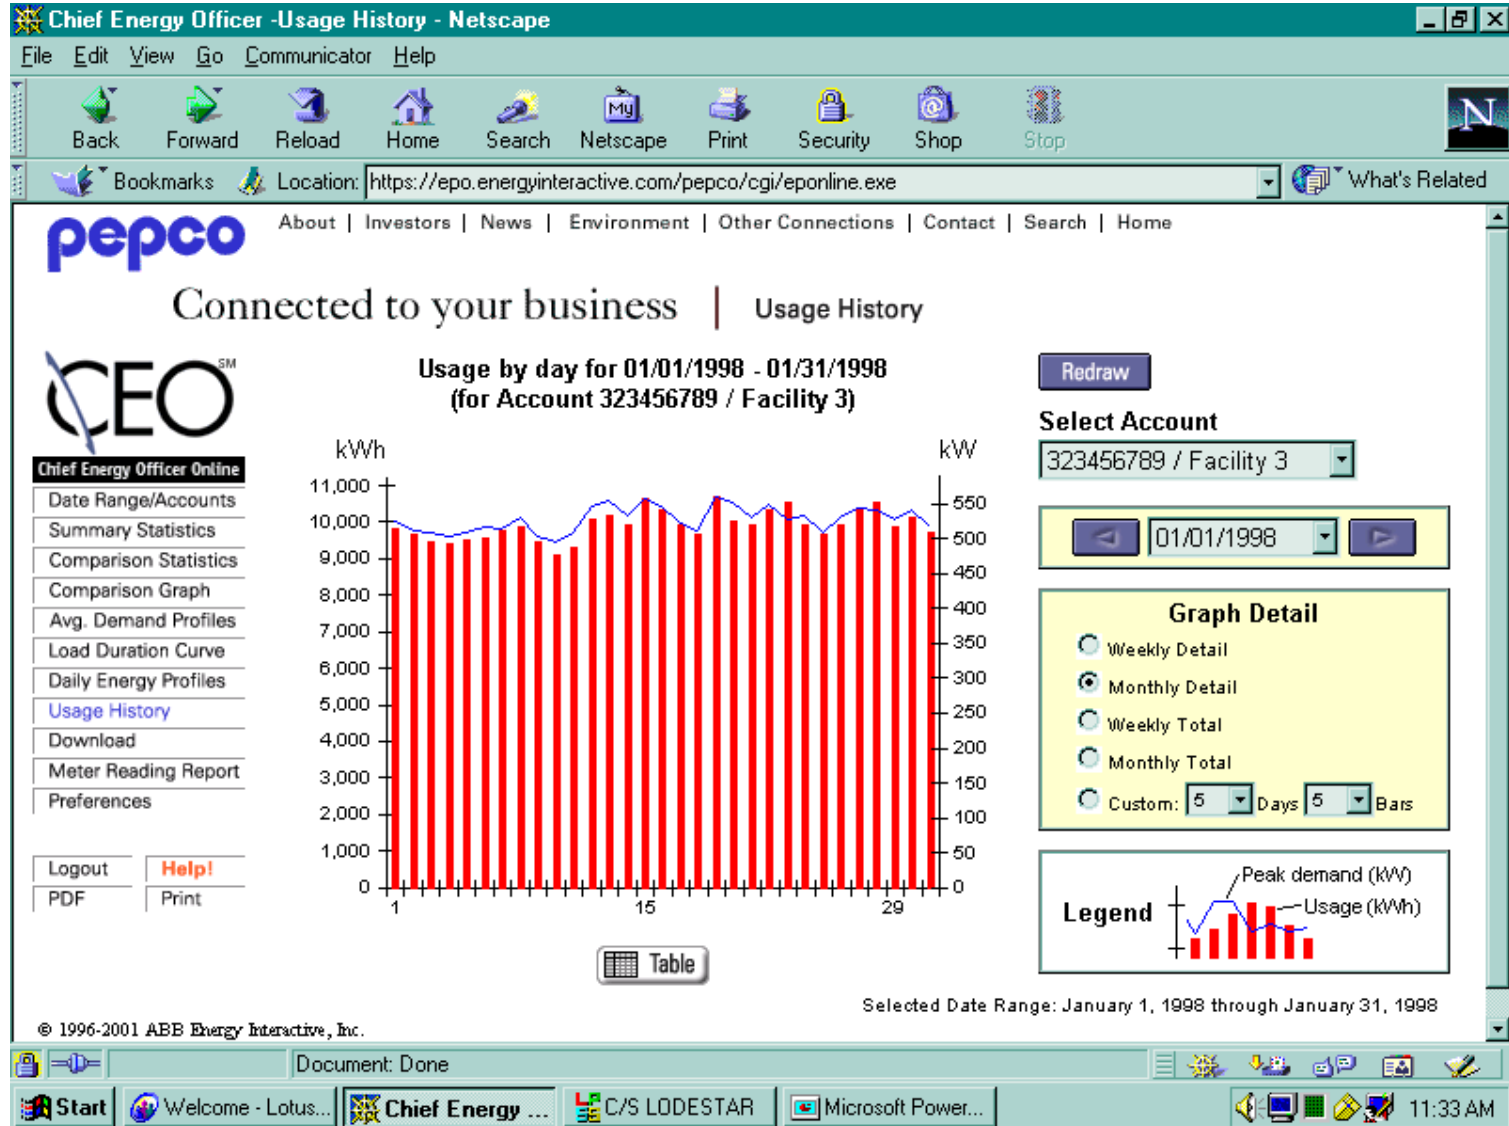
Chief Energy Officer -Usage History - Netscape

File Edit View Go Communicator Help

Back Forward Reload Home Search Netscape Print Security Shop Stop

Bookmarks Location: https://epo.energyinteractive.com/pepco/cgi/eponline.exe What's Related

pepco

About | Investors | News | Environment | Other Connections | Contact | Search | Home

Connected to your business | Usage History

CEO SM

Chief Energy Officer Online

Date Range/Accounts
Summary Statistics
Comparison Statistics
Comparison Graph
Avg. Demand Profiles
Load Duration Curve
Daily Energy Profiles
Usage History
Download
Meter Reading Report
Preferences

Logout Help!
PDF Print

Usage by day for 01/01/1998 - 01/31/1998
(for Account 323456789 / Facility 3)

kWh kW

11,000 10,000 9,000 8,000 7,000 6,000 5,000 4,000 3,000 2,000 1,000 0

550 500 450 400 350 300 250 200 150 100 50 0

1 15 29

Table

Redraw

Select Account

323456789 / Facility 3

01/01/1998

Graph Detail
Weekly Detail
Monthly Detail
Weekly Total
Monthly Total
Custom: 5 Days 5 Bars

Legend Peak demand (kW) Usage (kWh)

Selected Date Range: January 1, 1998 through January 31, 1998

© 1996-2001 ABB Energy Interactive, Inc.

Document: Done

Start Welcome - Lotus... Chief Energy ... C/S LODESTAR Microsoft Power... 11:33 AM